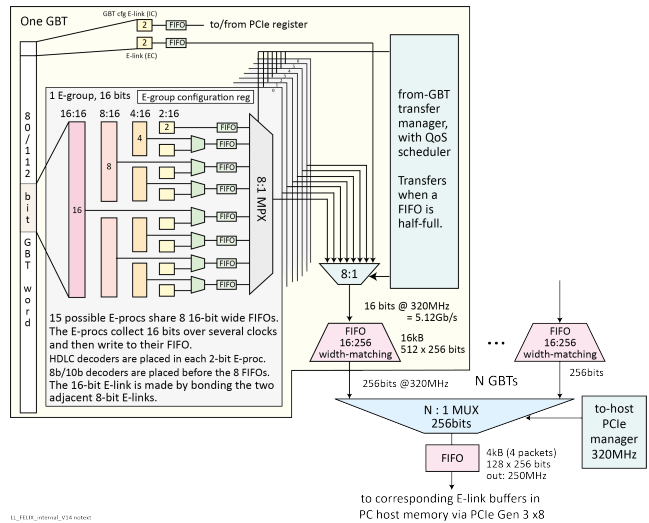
One GBT

GBT cfg E-link (IC)

2

FIFO

to/from PCIe register

2

FIFO

E-link (EC)

80/112 bit GBT word

1 E-group, 16 bits

E-group configuration reg

16:16

8:16

4:16

2:16

4

2

8

16

FIFO

FIFO

FIFO

FIFO

FIFO

FIFO

FIFO

FIFO

8:1 MPX

from-GBT transfer manager, with QoS scheduler

Transfers when a FIFO is half-full.

8:1

16 bits @ 320MHz = 5.12Gb/s

FIFO 16:256 width-matching

16kB 512 x 256 bits

...

FIFO 16:256 width-matching

15 possible E-procs share 8 16-bit wide FIFOs. The E-procs collect 16 bits over several clocks and then write to their FIFO.

HDLC decoders are placed in each 2-bit E-proc. 8b/10b decoders are placed before the 8 FIFOs. The 16-bit E-link is made by bonding the two adjacent 8-bit E-links.

256bits @320MHz

N GBTs

256bits

N : 1 MUX 256bits

to-host PCIe manager 320MHz

FIFO

4kB (4 packets) 128 x 256 bits out: 250MHz

to corresponding E-link buffers in PC host memory via PCIe Gen 3 x8

LL_FELIX_internal_V14 notext